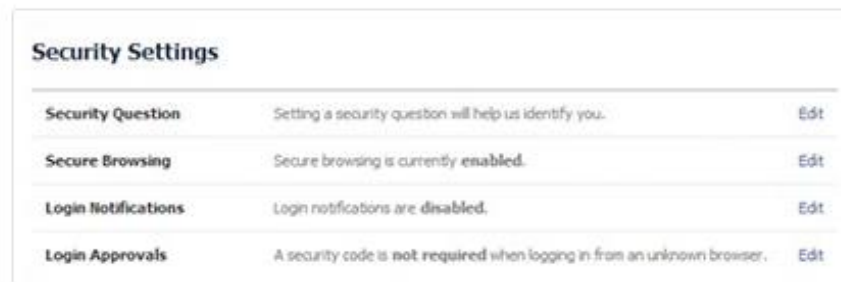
Security Settings

| | | |
|---|---|---|
| Security Question | Setting a security question will help us identify you. | Edit |
| Secure Browsing | Secure browsing is currently enabled. | Edit |
| Login Notifications | Login notifications are disabled. | Edit |
| Login Approvals | A security code is not required when logging in from an unknown browser. | Edit |